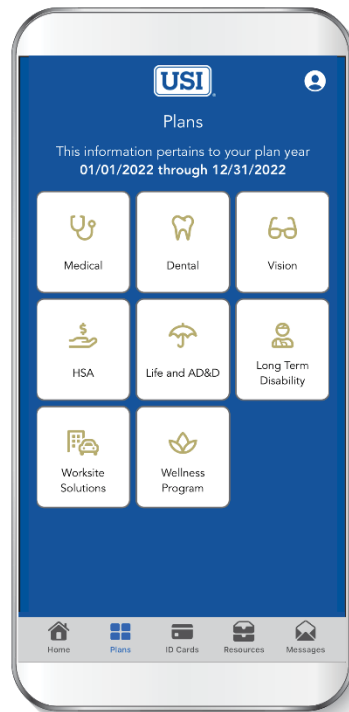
USI

Plans

This information pertains to your plan year
01/01/2022 through 12/31/2022

Medical

Dental

Vision

$

HSA

Life and AD&D

Long Term Disability

Worksite Solutions

Wellness Program

Home

Plans

ID Cards

Resources

Messages